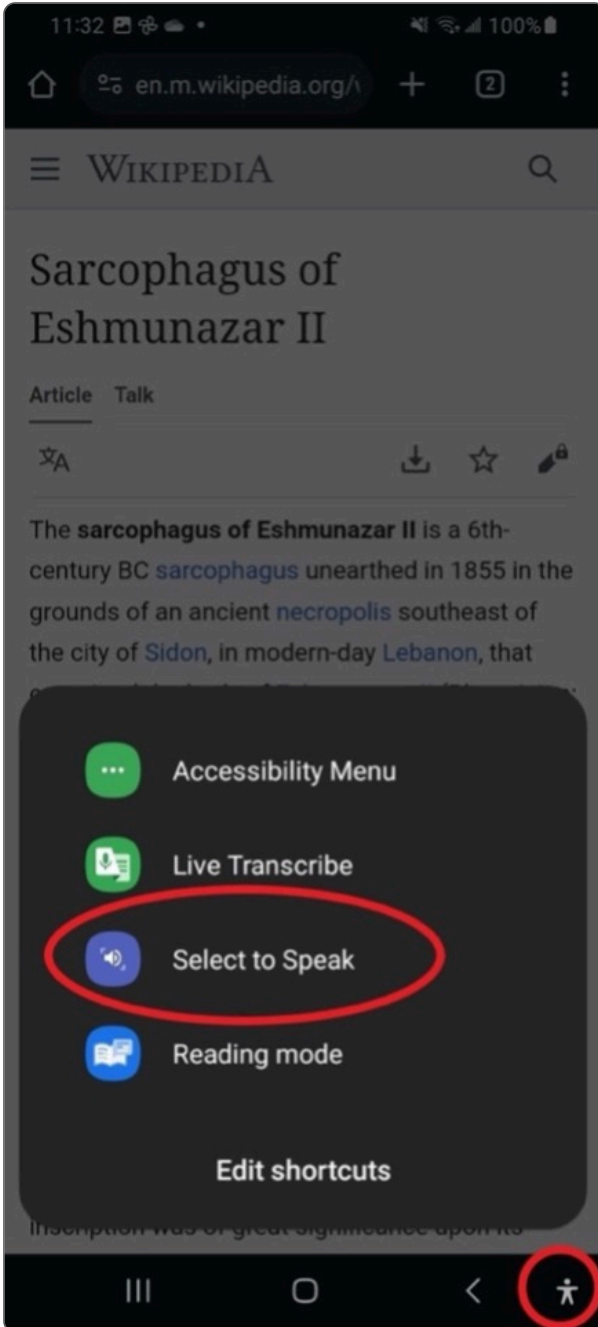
11:32 100%

en.m.wikipedia.org/\

2

WIKIPEDIA

Sarcophagus of Eshmunazar II

Article Talk

The **sarcophagus of Eshmunazar II** is a 6th-century BC sarcophagus unearthed in 1855 in the grounds of an ancient necropolis southeast of the city of Sidon, in modern-day Lebanon, that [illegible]

Accessibility Menu

Live Transcribe

Select to Speak

Reading mode

Edit shortcuts

inscription was of great significance upon its